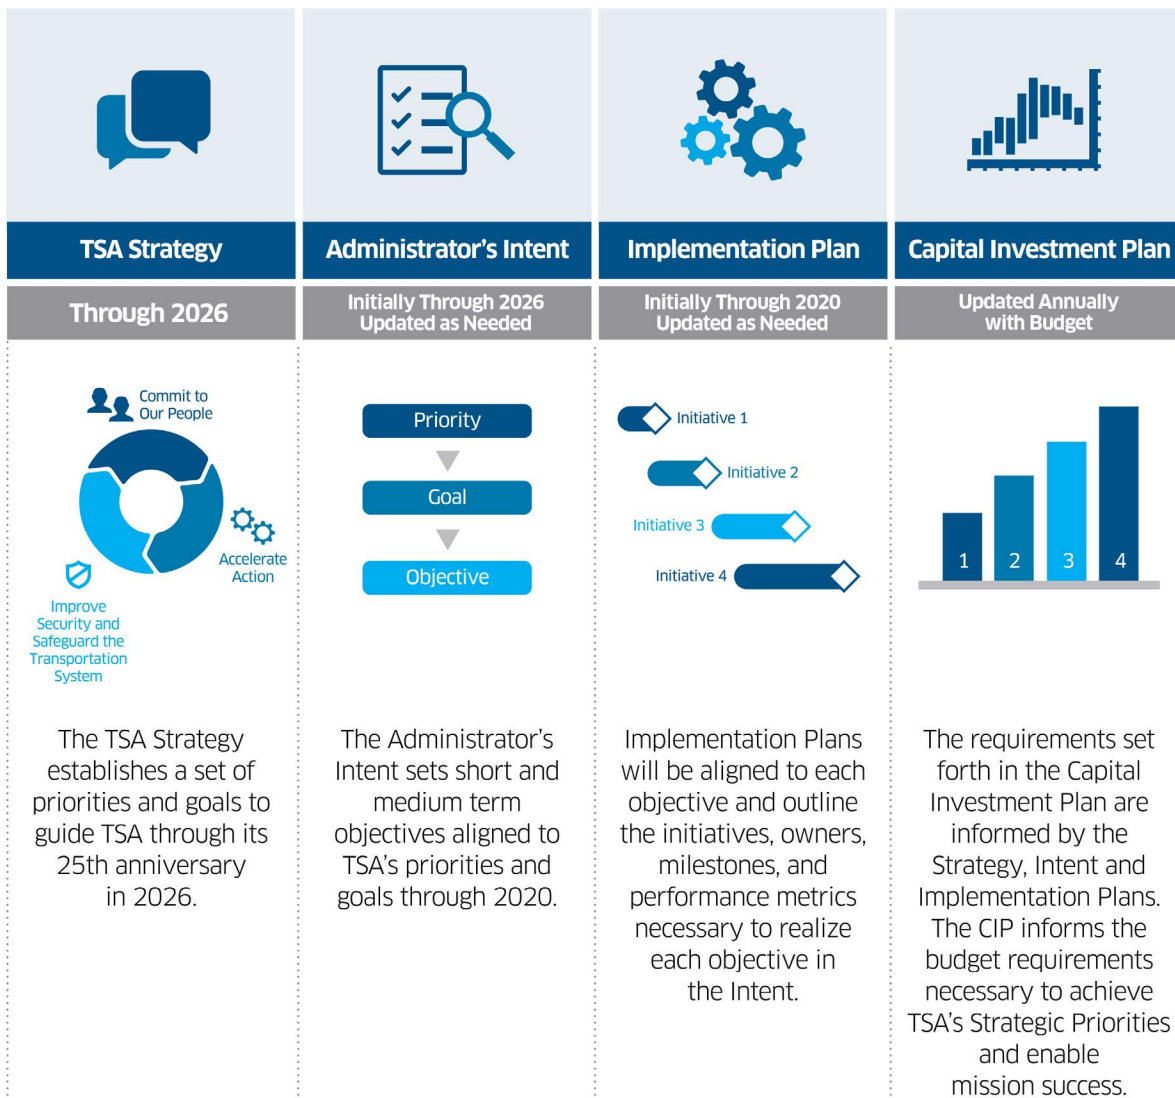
TSA Strategy

Through 2026

Commit to Our People

Accelerate Action

Improve Security and Safeguard the Transportation System

The TSA Strategy establishes a set of priorities and goals to guide TSA through its 25th anniversary in 2026.

Administrator's Intent

Initially Through 2026 Updated as Needed

Priority

Goal

Objective

The Administrator's Intent sets short and medium term objectives aligned to TSA's priorities and goals through 2020.

Implementation Plan

Initially Through 2020 Updated as Needed

Initiative 1

Initiative 2

Initiative 3

Initiative 4

Implementation Plans will be aligned to each objective and outline the initiatives, owners, milestones, and performance metrics necessary to realize each objective in the Intent.

Capital Investment Plan

Updated Annually with Budget

1 2 3 4

The requirements set forth in the Capital Investment Plan are informed by the Strategy, Intent and Implementation Plans. The CIP informs the budget requirements necessary to achieve TSA's Strategic Priorities and enable mission success.